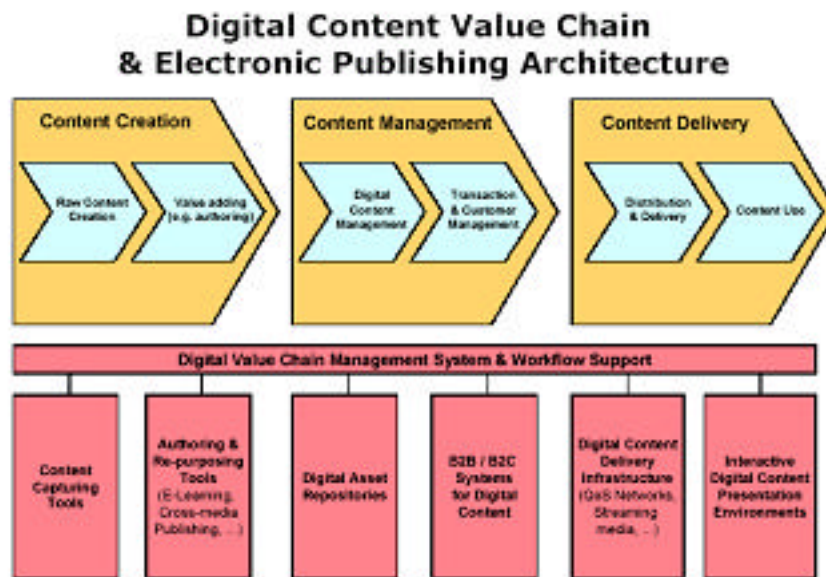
Digital Content Value Chain
& Electronic Publishing Architecture

Content Creation

Raw Content Creation

Value adding (e.g. authoring)

Content Management

Digital Content Management

Transaction & Customer Management

Content Delivery

Distribution & Delivery

Content Use

Digital Value Chain Management System & Workflow Support

Content Capturing Tools

Authoring & Re-purposing Tools (E-Learning, Cross-media Publishing, ...)

Digital Asset Repositories

B2B / B2C Systems for Digital Content

Digital Content Delivery Infrastructure (QoS Networks, Streaming media, ...)

Interactive Digital Content Presentation Environments